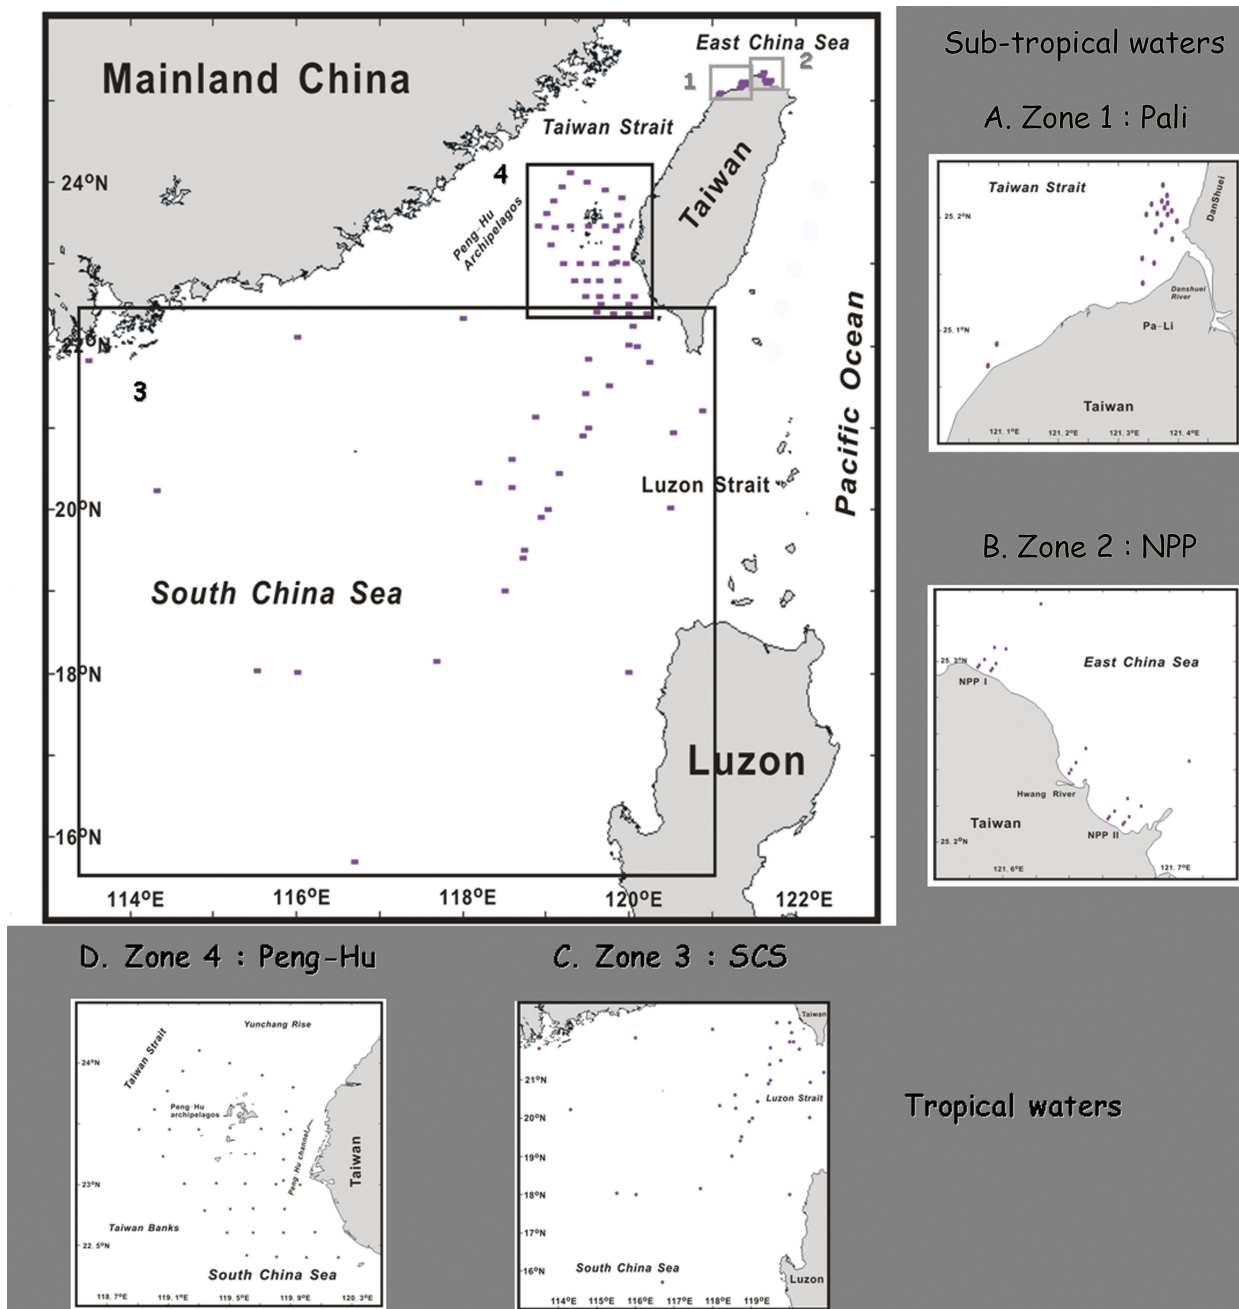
Mainland China

East China Sea

1 2

Taiwan Strait

4

Taiwan

Peng-Hu Archipelagos

24°N

22°N

3

Pacific Ocean

Luzon Strait

20°N

South China Sea

18°N

Luzon

16°N

114°E 116°E 118°E 120°E 122°E

Sub-tropical waters

A. Zone 1 : Pali

Taiwan Strait

DanShuei

25.2°N

Danshuei River

25.1°N

Pa-Li

Taiwan

121.1°E 121.2°E 121.3°E 121.4°E

B. Zone 2 : NPP

25.3°N

NPP I

East China Sea

Hwang River

Taiwan

NPP II

25.2°N

121.6°E 121.7°E

D. Zone 4 : Peng-Hu

Yunchang Rise

Taiwan Strait

24°N

Peng-Hu archipelagos

Peng-Hu channel

Taiwan

23°N

Taiwan Banks

22.5°N

South China Sea

118.7°E 119.1°E 119.5°E 119.9°E 120.3°E

C. Zone 3 : SCS

Taiwan

21°N

Luzon Strait

20°N

19°N

18°N

17°N

16°N

South China Sea

Luzon

114°E 115°E 116°E 117°E 118°E 119°E

Tropical waters